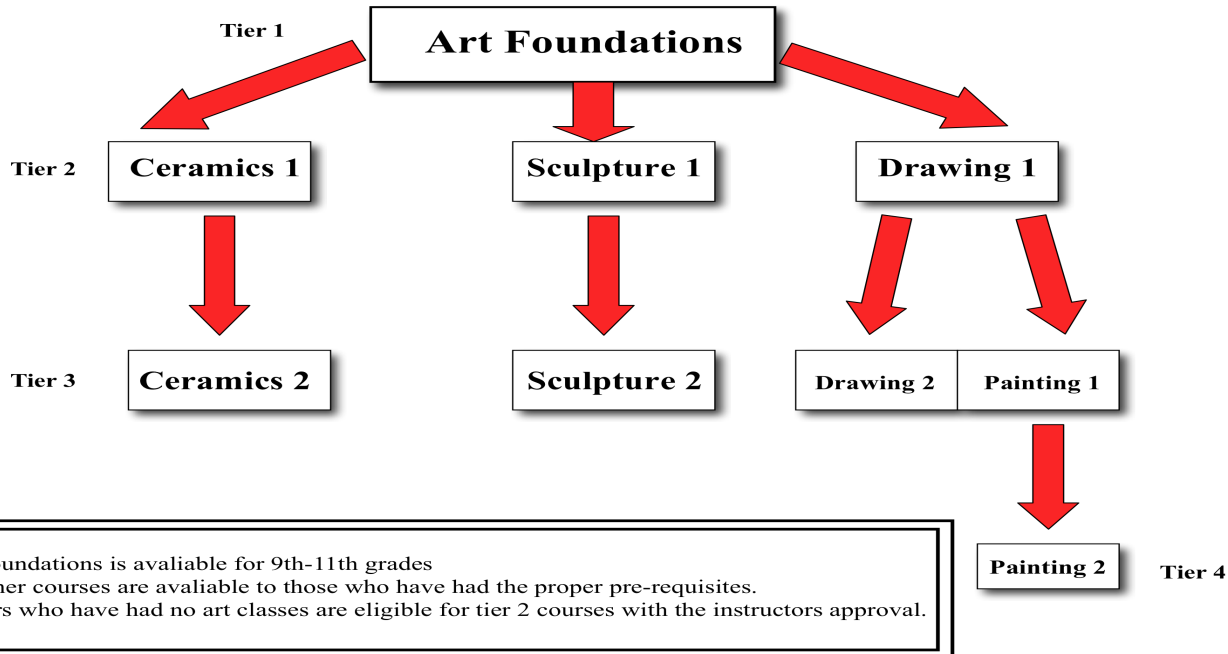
Tier 1

Art Foundations

Tier 2

Ceramics 1

Sculpture 1

Drawing 1

Tier 3

Ceramics 2

Sculpture 2

Drawing 2

Painting 1

Painting 2

Tier 4

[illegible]undations is avaliable for 9th-11th grades
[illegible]her courses are avaliable to those who have had the proper pre-requisites.
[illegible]s who have had no art classes are eligible for tier 2 courses with the instructors approval.